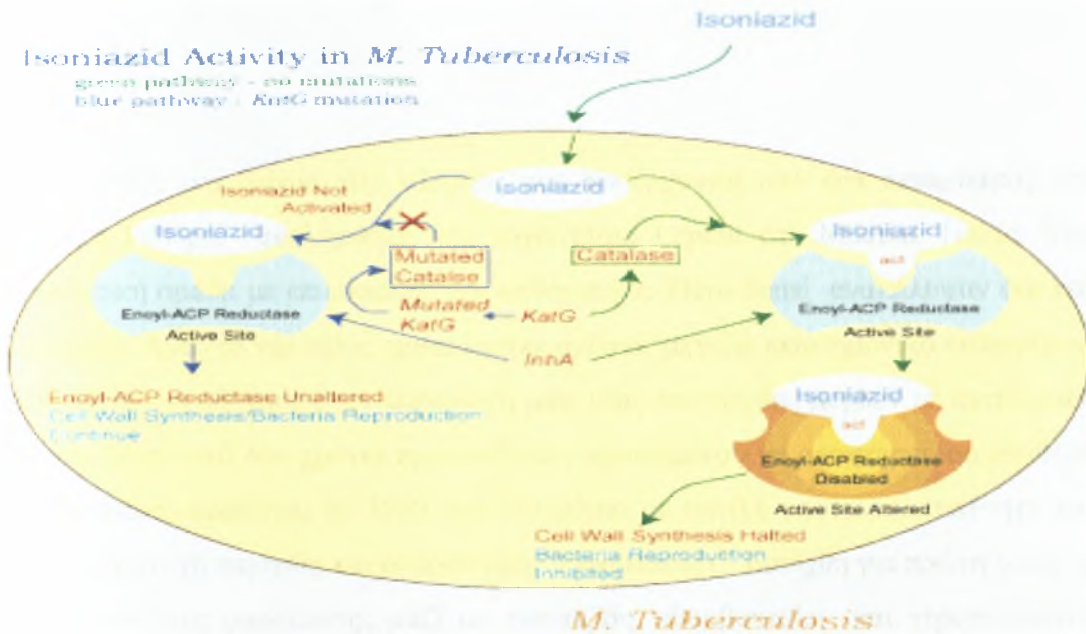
Isoniazid

Isoniazid Activity in M. Tuberculosis
green pathway - no mutations
blue pathway : KatG mutation

Isoniazid

Isoniazid Not Activated

Isoniazid

Mutated Catalase

Catalase

Isoniazid
act

Mutated KatG

KatG

Enoyl-ACP Reductase
Active Site

Enoyl-ACP Reductase
Active Site

InhA

Enoyl-ACP Reductase Unaltered
Cell Wall Synthesis/Bacteria Reproduction Continue

Isoniazid
act

Enoyl-ACP Reductase Disabled

Active Site Altered

Cell Wall Synthesis Halted
Bacteria Reproduction Inhibited

M. Tuberculosis